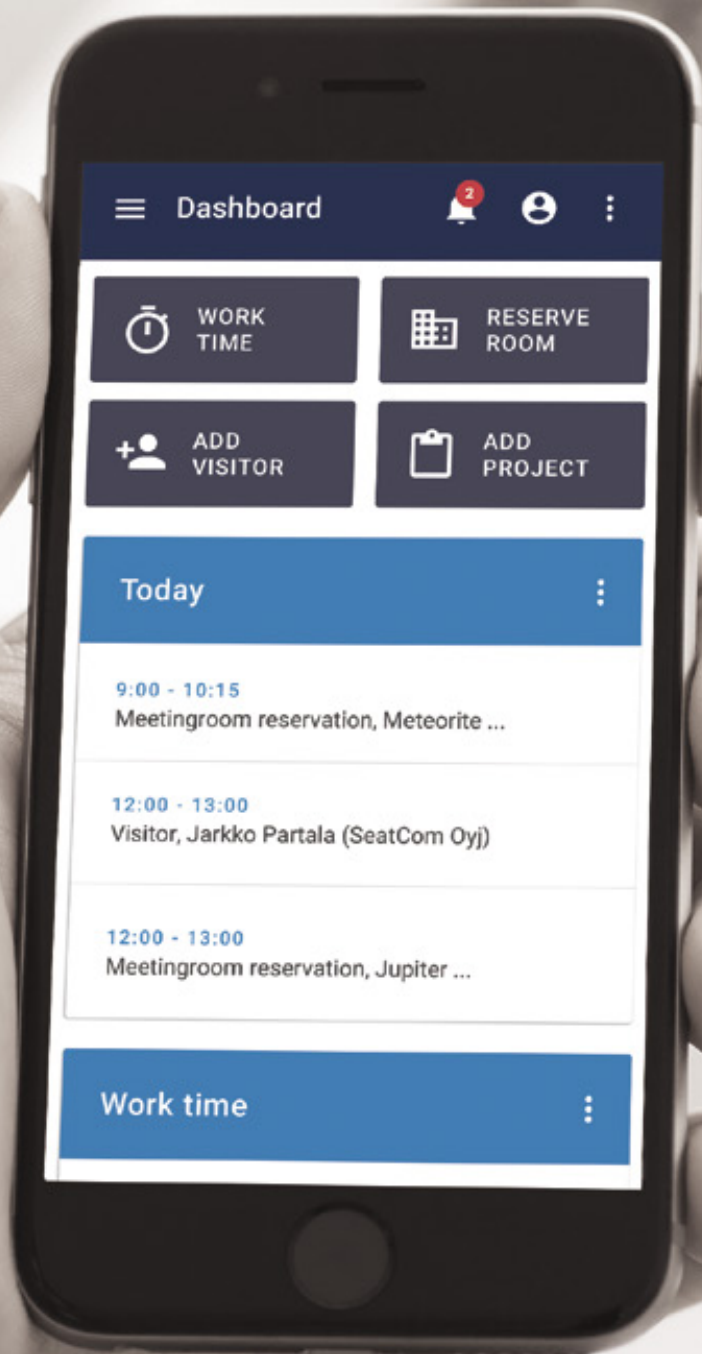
Dashboard

2

WORK TIME

RESERVE ROOM

ADD VISITOR

ADD PROJECT

Today

9:00 - 10:15
Meetingroom reservation, Meteorite ...

12:00 - 13:00
Visitor, Jarkko Partala (SeatCom Oyj)

12:00 - 13:00
Meetingroom reservation, Jupiter ...

Work time